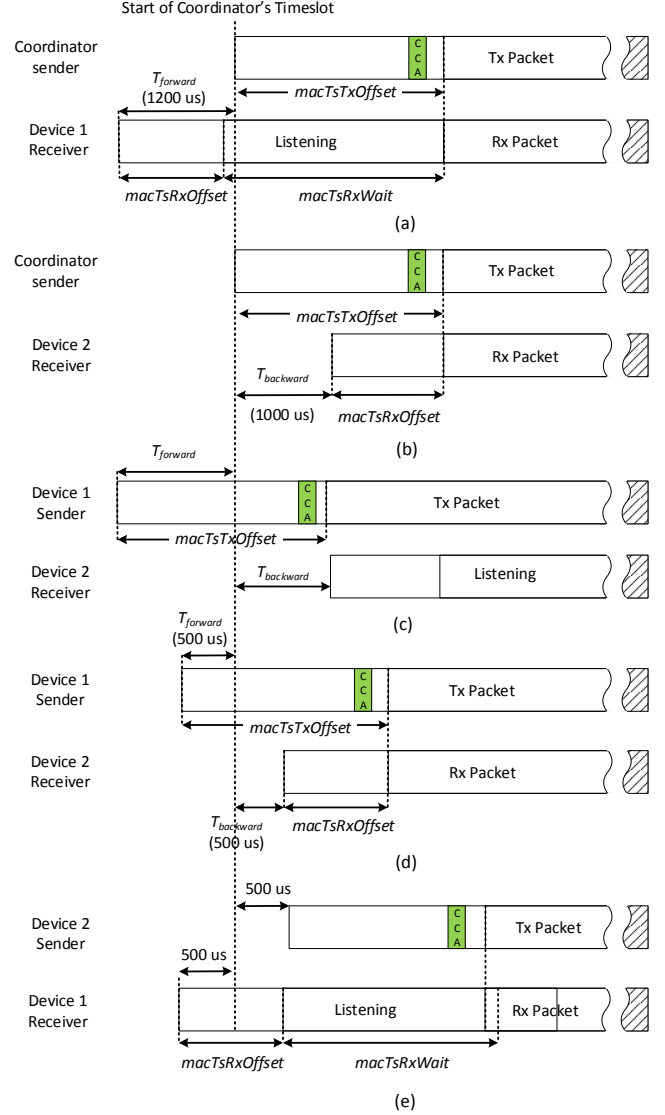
Start of Coordinator's Timeslot

Coordinator sender

$T_{forward}$ (1200 us)

CCA

Tx Packet

macTsTxOffset

Device 1 Receiver

Listening

Rx Packet

macTsRxOffset

macTsRxWait

(a)

Coordinator sender

CCA

Tx Packet

macTsTxOffset

Device 2 Receiver

Rx Packet

$T_{backward}$

(1000 us)

macTsRxOffset

(b)

$T_{forward}$

Device 1 Sender

CCA

Tx Packet

macTsTxOffset

Device 2 Receiver

$T_{backward}$

Listening

(c)

$T_{forward}$ (500 us)

Device 1 Sender

CCA

Tx Packet

macTsTxOffset

Device 2 Receiver

Rx Packet

$T_{backward}$ (500 us)

macTsRxOffset

(d)

500 us

Device 2 Sender

CCA

Tx Packet

500 us

Device 1 Receiver

Listening

Rx Packet

macTsRxOffset

macTsRxWait

(e)